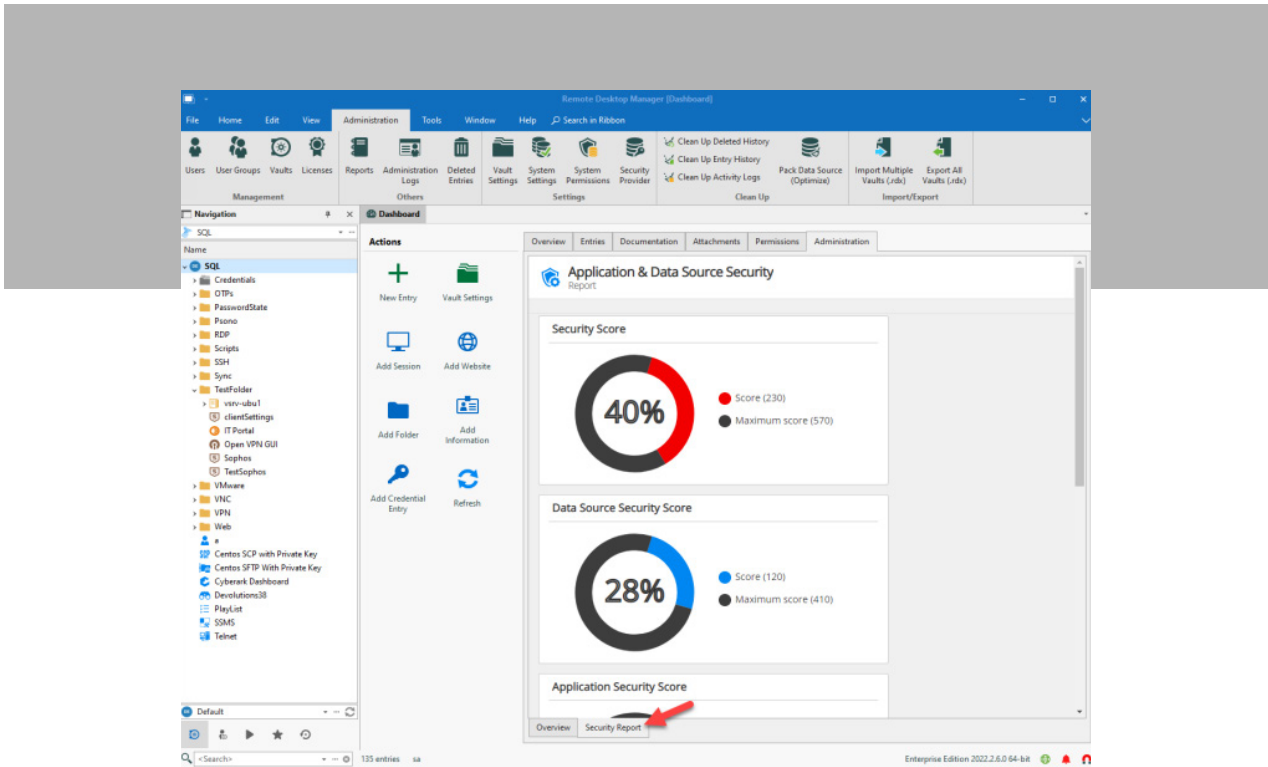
Remote Desktop Manager [Dashboard]

File Home Edit View Administration Tools Window Help Search in Ribbon

Users User Groups Vaults Licenses
Management

Reports Administration Logs Deleted Entries
Others

Vault Settings System Settings System Permissions Security Provider
Settings

Clean Up Deleted History
Clean Up Entry History
Clean Up Activity Logs
Pack Data Source (Optimize)
Clean Up

Import Multiple Vaults (.rdx) Export All Vaults (.rdx)
Import/Export

Navigation
SQL
Name
SQL
Credentials
OTPs
PasswordState
Psono
RDP
Scripts
SSH
Sync
TestFolder
vsrv-ubu1
clientSettings
IT Portal
Open VPN GUI
Sophos
TestSophos
VMware
VNC
VPN
Web
e
Centos SCP with Private Key
Centos SFTP With Private Key
Cyberark Dashboard
Devolutions38
PlayList
SSMS
Telnet

Default

<Search>

Dashboard

Actions
New Entry
Vault Settings
Add Session
Add Website
Add Folder
Add Information
Add Credential Entry
Refresh

Overview Entries Documentation Attachments Permissions Administration

Application & Data Source Security
Report

Security Score
40%
Score (230)
Maximum score (570)

Data Source Security Score
28%
Score (120)
Maximum score (410)

Application Security Score

Overview Security Report

135 entries sa

Enterprise Edition 2022.2.6.0 64-bit